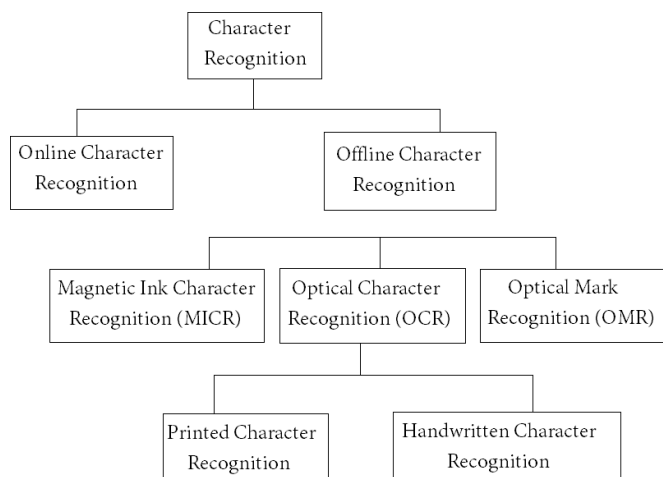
Character Recognition

Online Character Recognition

Offline Character Recognition

Magnetic Ink Character Recognition (MICR)

Optical Character Recognition (OCR)

Optical Mark Recognition (OMR)

Printed Character Recognition

Handwritten Character Recognition